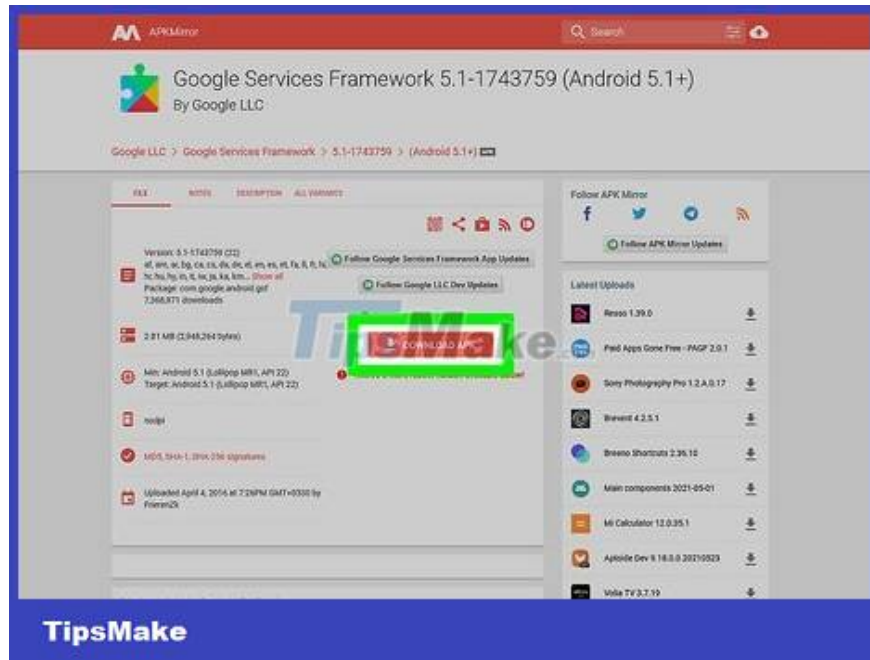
APKMirror

Search

Google Services Framework 5.1-1743759 (Android 5.1+)

By Google LLC

Google LLC > Google Services Framework > 5.1-1743759 > (Android 5.1+)

FILE NOTES DESCRIPTION ALL VARIANTS

Version: 5.1-1743759 (22)
af, am, ar, bg, ca, cs, da, de, el, en, es, et, fa, fi, fr, hi, hr, hu, hy, in, it, iw, ja, ka, km... Show all
Package: com.google.android.gsf
7,368,871 downloads

Follow Google Services Framework App Updates

Follow Google LLC Dev Updates

2.81 MB (2,948,264 bytes)

DOWNLOAD APK

Min: Android 5.1 (Lollipop MR1, API 22)
Target: Android 5.1 (Lollipop MR1, API 22)

nodpi

MD5, SHA-1, SHA-256 signatures

Uploaded April 4, 2016 at 7:26PM GMT+0530 by FrierenZ8

Follow APK Mirror

Follow APK Mirror Updates

Latest Uploads

Resso 1.39.0

Paid Apps Gone Free - PAGF 2.0.1

Sony Photography Pro 1.2.A.0.17

Brevent 4.2.5.1

Breeno Shortcuts 2.36.10

Main components 2021-05-01

Mi Calculator 12.0.35.1

Aptoide Dev 9.18.0.0.20210523

Volia TV 3.7.19

TipsMake

TipsMake